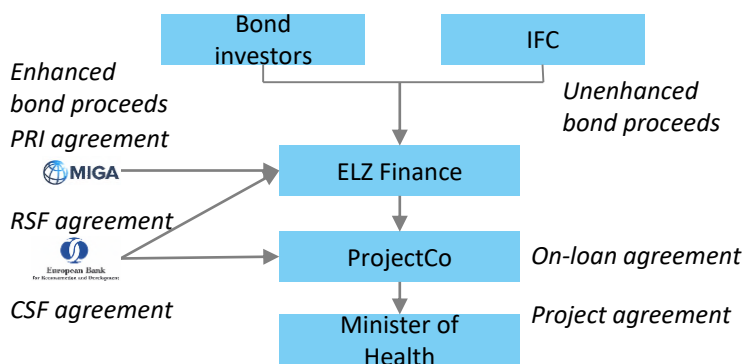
Bond investors

IFC

Enhanced bond proceeds

Unenhanced bond proceeds

PRI agreement

MIGA

ELZ Finance

RSF agreement

European Bank for Reconstruction and Development

ProjectCo

On-loan agreement

CSF agreement

Project agreement

Minister of Health